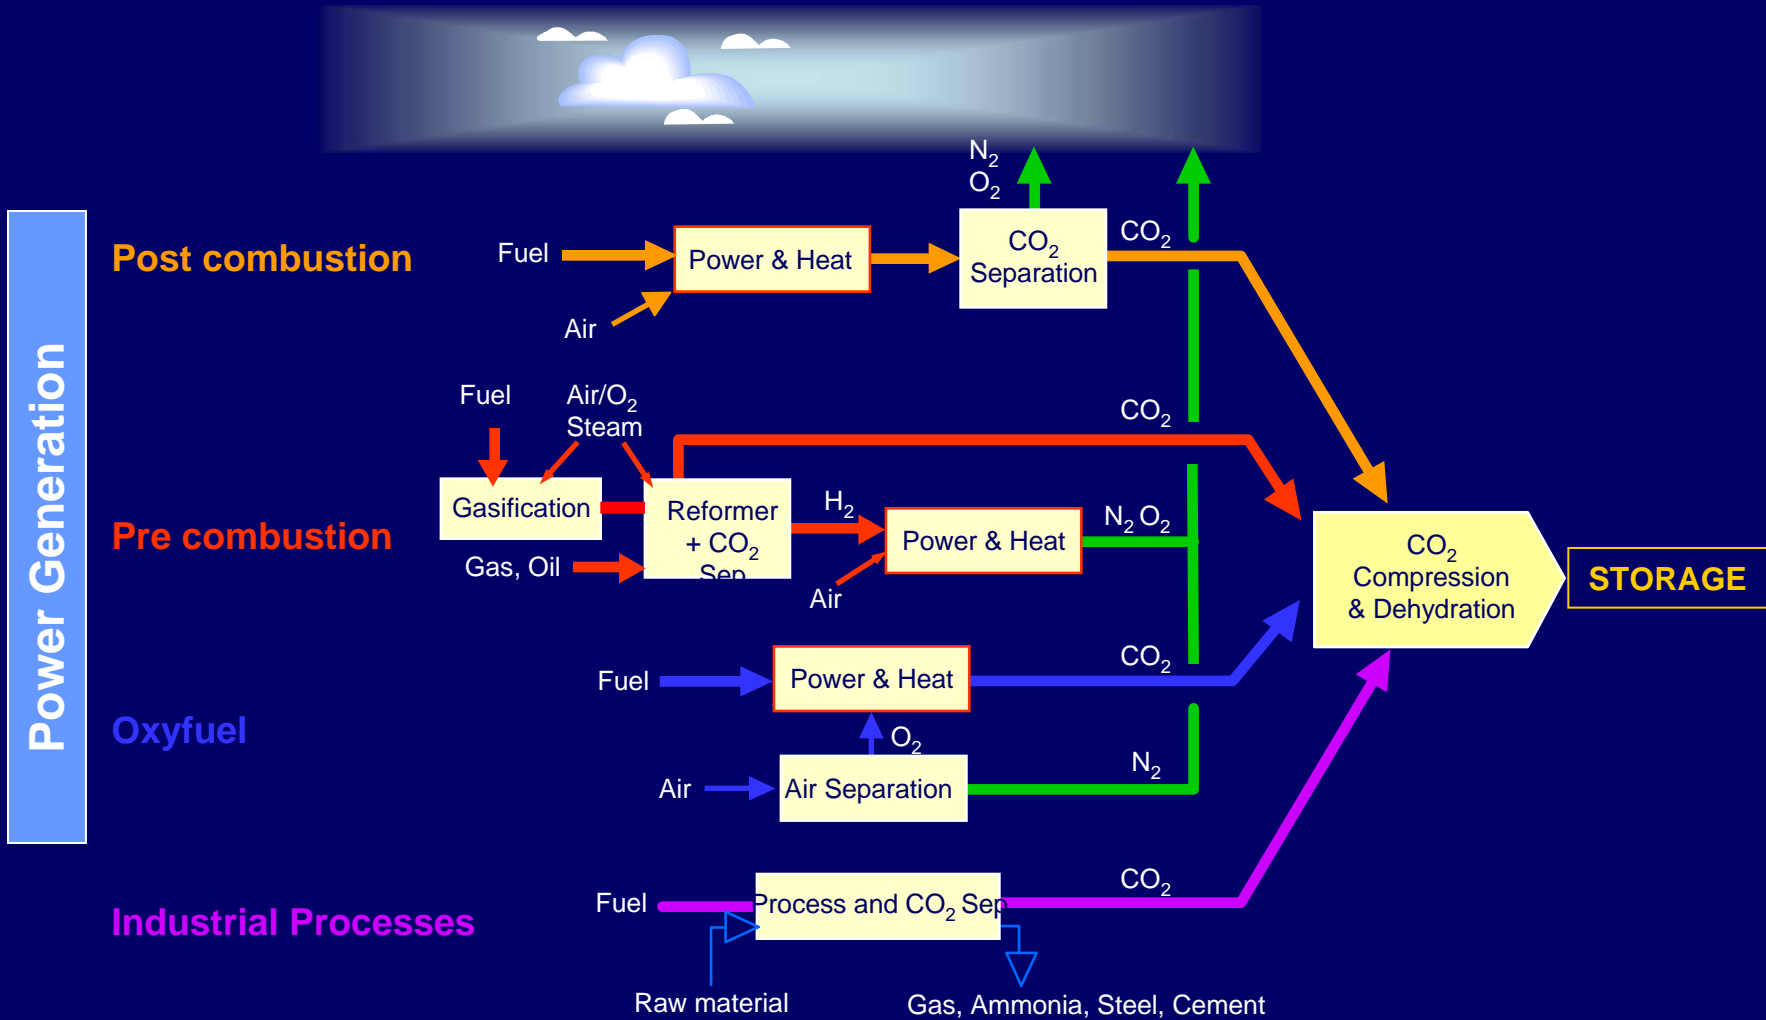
Power Generation

Post combustion

Fuel

Power & Heat

Air

$N_2$
$O_2$

$CO_2$ Separation

$CO_2$

Pre combustion

Fuel

Air/$O_2$ Steam

Gasification

Reformer + $CO_2$ Sep

Gas, Oil

$H_2$

Power & Heat

Air

$N_2$ $O_2$

$CO_2$

$CO_2$ Compression & Dehydration

STORAGE

Oxyfuel

Fuel

Power & Heat

$CO_2$

$O_2$

Air

Air Separation

$N_2$

Industrial Processes

Fuel

Process and $CO_2$ Sep

$CO_2$

Raw material

Gas, Ammonia, Steel, Cement